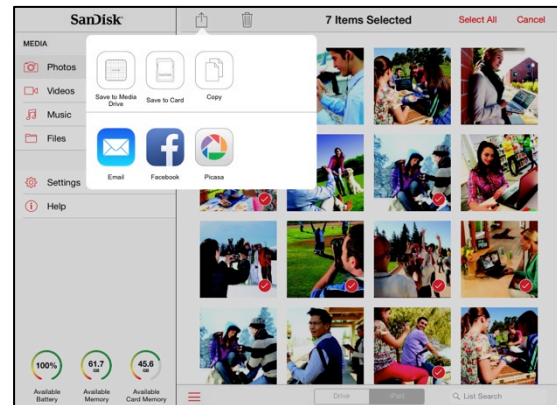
SanDisk

MEDIA

Photos

Videos

Music

Files

Settings

Help

7 Items Selected

Select All

Cancel

Save to Media Drive

Save to Card

Copy

Email

Facebook

Picasa

100%
Available Battery

61.7 GB
Available Memory

45.6 GB
Available Card Memory

Drive

iPad

List Search